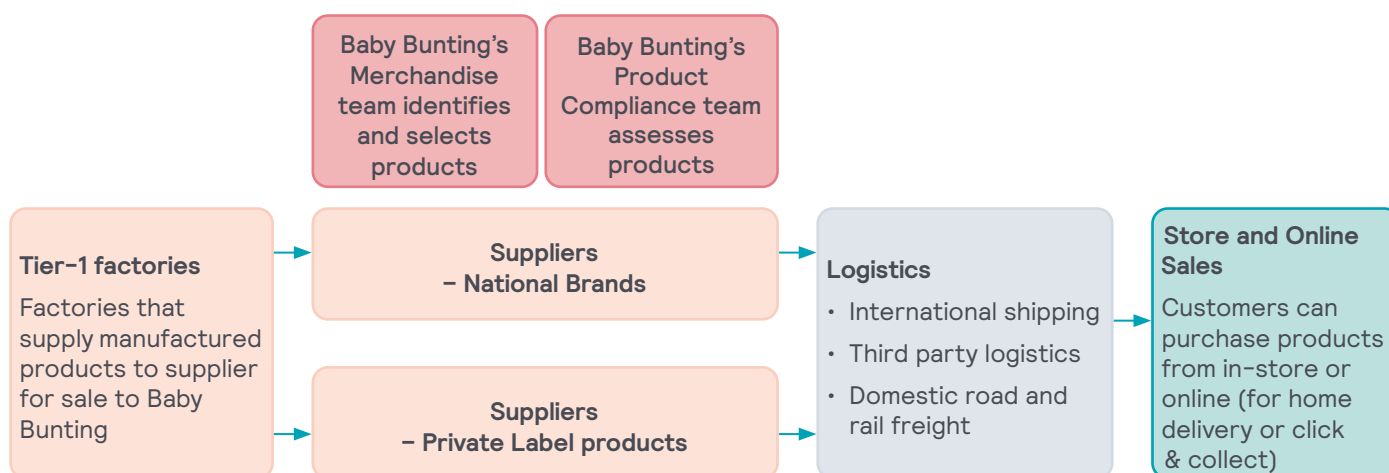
Baby Bunting's Merchandise team identifies and selects products

Baby Bunting's Product Compliance team assesses products

Tier-1 factories

Factories that supply manufactured products to supplier for sale to Baby Bunting

Suppliers
– National Brands

Suppliers
– Private Label products

Logistics

• International shipping
• Third party logistics
• Domestic road and rail freight

Store and Online Sales

Customers can purchase products from in-store or online (for home delivery or click & collect)